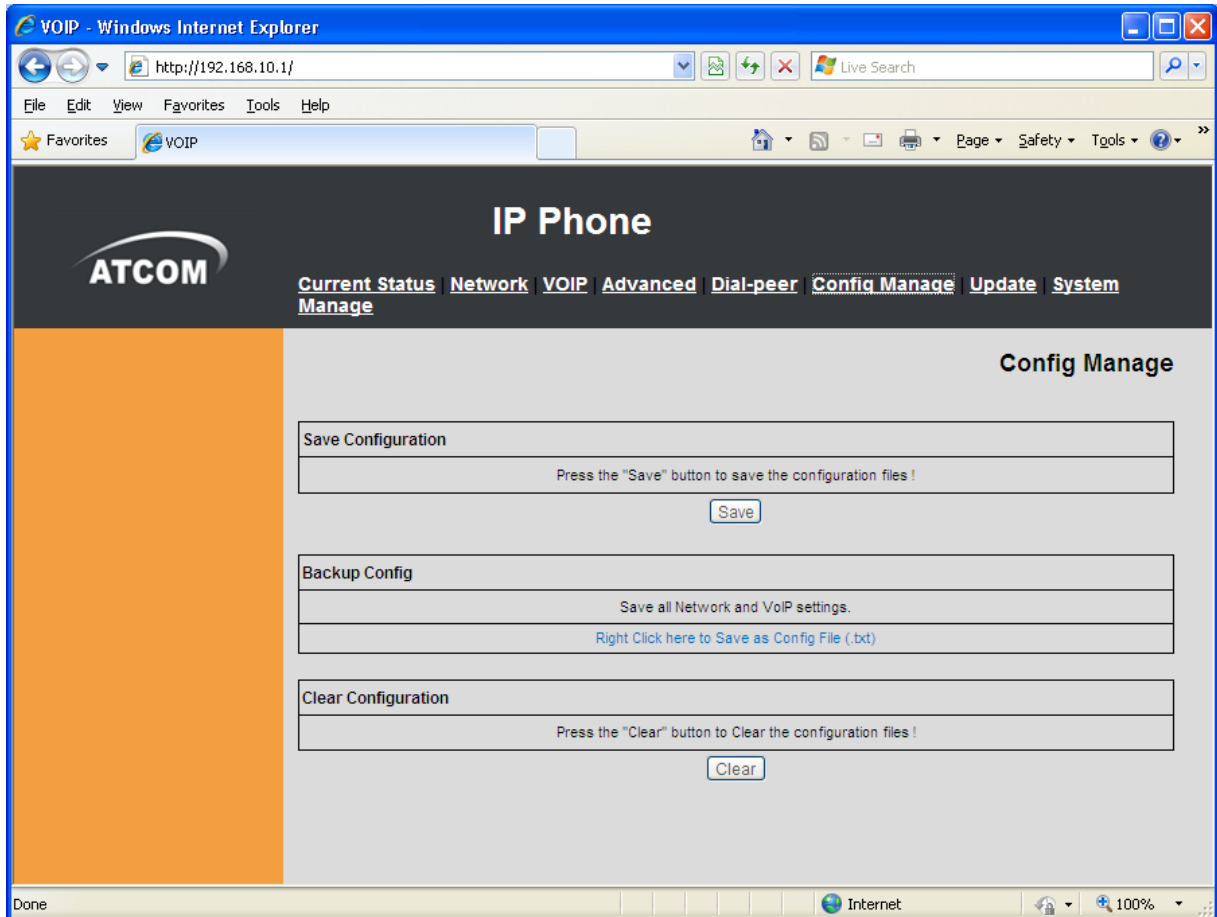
VOIP - Windows Internet Explorer

http://192.168.10.1/

Live Search

File Edit View Favorites Tools Help

Favorites VOIP

Page ▾ Safety ▾ Tools ▾

ATCOM

IP Phone

Current Status | Network | VOIP | Advanced | Dial-peer | Config Manage | Update | System Manage

Config Manage

| Save Configuration |
|---|
| Press the "Save" button to save the configuration files ! |

Save

| Backup Config |
|---|
| Save all Network and VoIP settings. |
| Right Click here to Save as Config File (.txt) |

| Clear Configuration |
|---|
| Press the "Clear" button to Clear the configuration files ! |

Clear

Done

Internet

100%